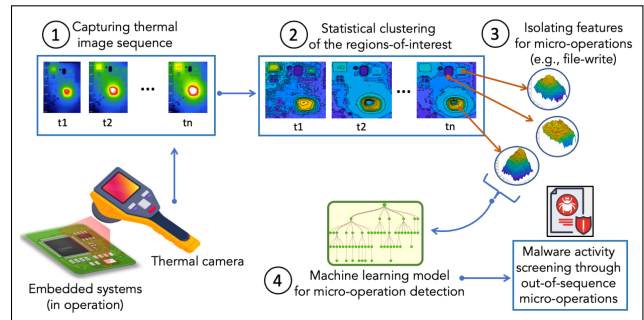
1 Capturing thermal image sequence

t1 t2 ... tn

2 Statistical clustering of the regions-of-interest

t1 t2 ... tn

3 Isolating features for micro-operations (e.g., file-write)

Thermal camera

Embedded systems (in operation)

4 Machine learning model for micro-operation detection

Malware activity screening through out-of-sequence micro-operations